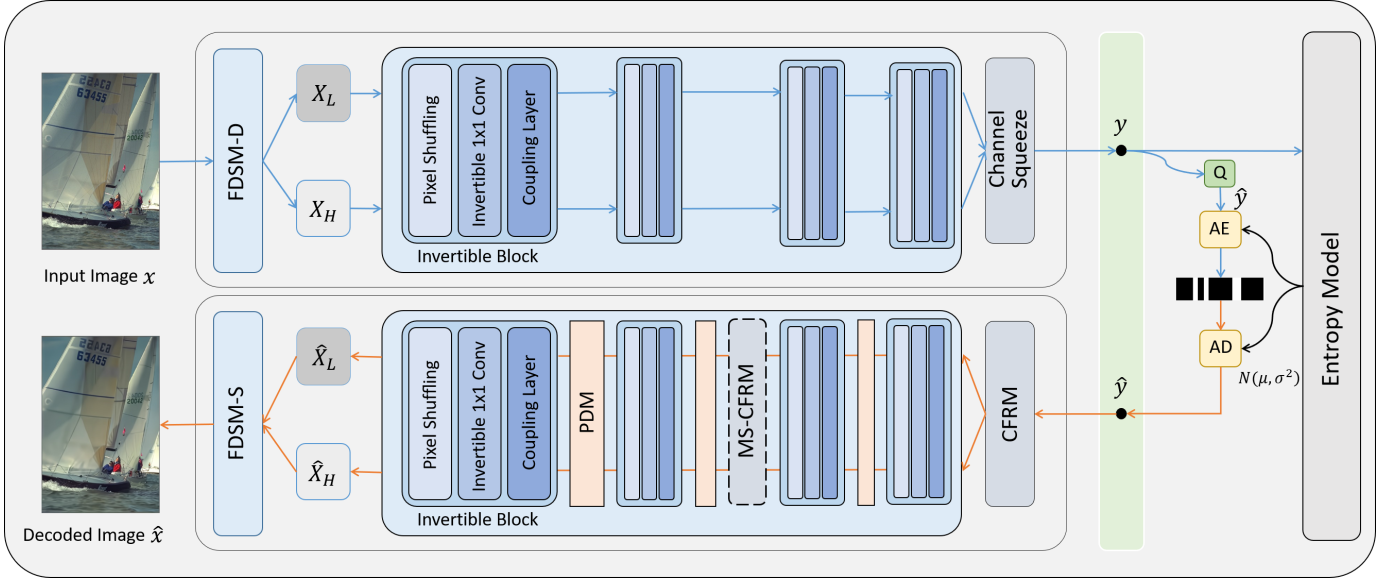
22EC2
63455

Input Image $x$

FDSM-D

$X_L$

$X_H$

Pixel Shuffling

Invertible 1x1 Conv

Coupling Layer

Invertible Block

Channel Squeeze

$y$

Q

$\hat{y}$

AE

AD

$N(\mu, \sigma^2)$

Entropy Model

22EC2
63455

Decoded Image $\hat{x}$

FDSM-S

$\hat{X}_L$

$\hat{X}_H$

Pixel Shuffling

Invertible 1x1 Conv

Coupling Layer

PDM

MS-CFRM

Invertible Block

CFRM

$\hat{y}$